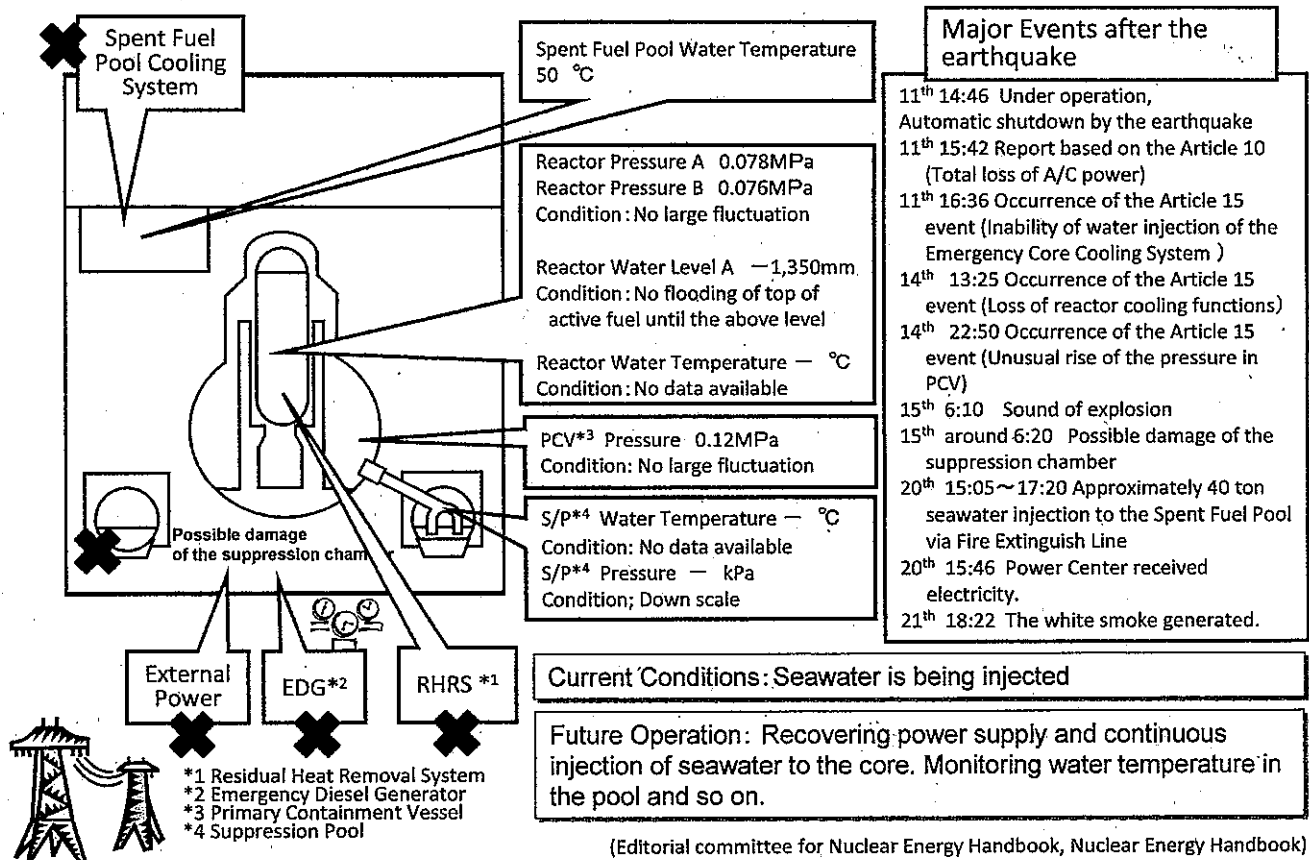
Spent Fuel Pool Cooling System

Spent Fuel Pool Water Temperature 50 ℃

Reactor Pressure A 0.078MPa
Reactor Pressure B 0.076MPa
Condition: No large fluctuation

Reactor Water Level A −1,350mm
Condition: No flooding of top of active fuel until the above level

Reactor Water Temperature − ℃
Condition: No data available

PCV*3 Pressure 0.12MPa
Condition: No large fluctuation

S/P*4 Water Temperature − ℃
Condition: No data available
S/P*4 Pressure − kPa
Condition; Down scale

Possible damage of the suppression chamber

External Power

EDG*2

RHRS *1

*1 Residual Heat Removal System
*2 Emergency Diesel Generator
*3 Primary Containment Vessel
*4 Suppression Pool

Major Events after the earthquake

11th 14:46 Under operation, Automatic shutdown by the earthquake
11th 15:42 Report based on the Article 10 (Total loss of A/C power)
11th 16:36 Occurrence of the Article 15 event (Inability of water injection of the Emergency Core Cooling System )
14th 13:25 Occurrence of the Article 15 event (Loss of reactor cooling functions)
14th 22:50 Occurrence of the Article 15 event (Unusual rise of the pressure in PCV)
15th 6:10 Sound of explosion
15th around 6:20 Possible damage of the suppression chamber
20th 15:05～17:20 Approximately 40 ton seawater injection to the Spent Fuel Pool via Fire Extinguish Line
20th 15:46 Power Center received electricity.
21th 18:22 The white smoke generated.

Current Conditions: Seawater is being injected

Future Operation: Recovering power supply and continuous injection of seawater to the core. Monitoring water temperature in the pool and so on.

(Editorial committee for Nuclear Energy Handbook, Nuclear Energy Handbook)